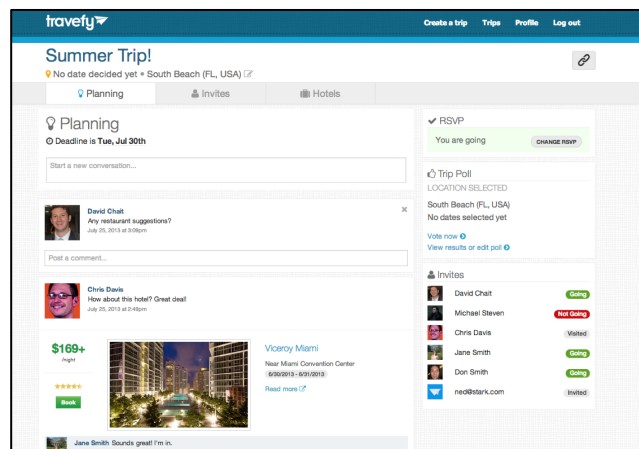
travefy

Create a trip Trips Profile Log out

Summer Trip!

No date decided yet • South Beach (FL, USA)

Planning Invites Hotels

Planning

Deadline is Tue, Jul 30th

Start a new conversation...

David Chait
Any restaurant suggestions?
July 25, 2013 at 3:09pm

Post a comment...

Chris Davis
How about this hotel? Great deal!
July 25, 2013 at 2:49pm

$169+
/night

Book

Viceroy Miami

Near Miami Convention Center

6/30/2013 - 6/31/2013

Read more

Jane Smith Sounds great! I'm in.

RSVP

You are going CHANGE RSVP

Trip Poll

LOCATION SELECTED

South Beach (FL, USA)

No dates selected yet

Vote now

View results or edit poll

Invites

| | |
|---|---|
| David Chait | Going |
| Michael Steven | Not Going |
| Chris Davis | Visited |
| Jane Smith | Going |
| Don Smith | Going |
| ned@stark.com | Invited |